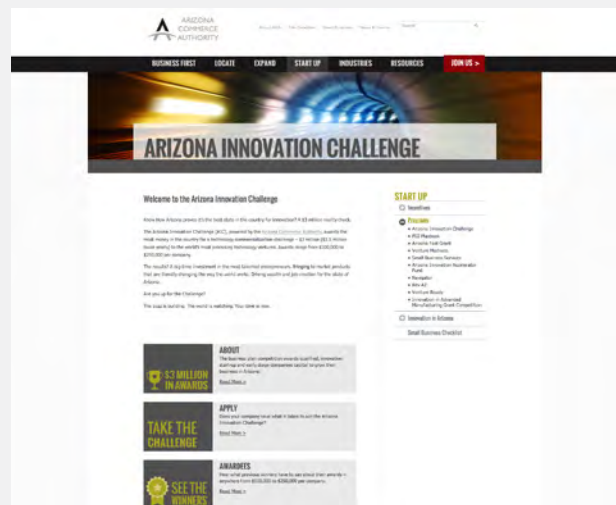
ARIZONA COMMERCE AUTHORITY

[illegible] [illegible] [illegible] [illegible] Search

BUSINESS FIRST LOCATE EXPAND START UP INDUSTRIES RESOURCES JOIN US >

ARIZONA INNOVATION CHALLENGE

Welcome to the Arizona Innovation Challenge

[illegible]

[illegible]

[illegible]

Are you up for the Challenge?

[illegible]

$3 MILLION IN AWARDS

ABOUT

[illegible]

Read More >

TAKE THE CHALLENGE

APPLY

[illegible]

Read More >

SEE THE WINNERS

AWARDEES

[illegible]

Read More >

START UP

Incentives

Programs

• Arizona Innovation Challenge
• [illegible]
• Arizona Vold Grant
• Venture Madness
• Small Business Services
• Arizona Innovation Accelerator Fund
• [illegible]
• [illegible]
• Venture Ready
• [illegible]

Innovation in Arizona

Small Business Checklist